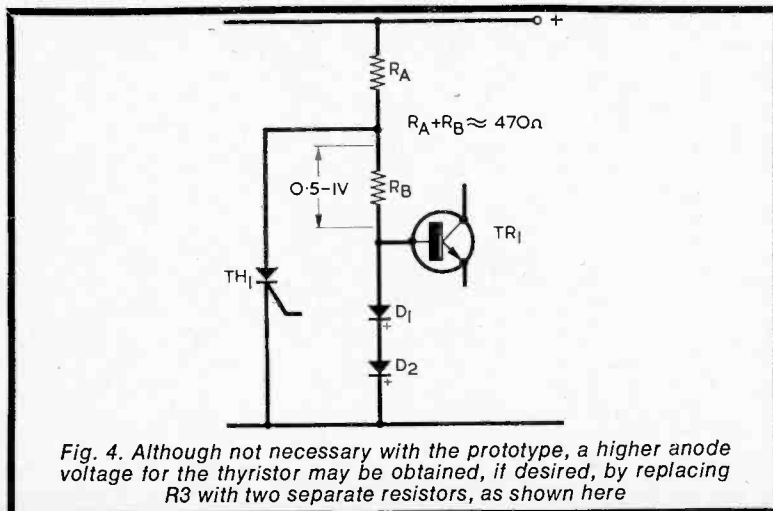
+

$R_A$

$R_A+R_B \approx 470\Omega$

0·5–1V

$R_B$

$TR_1$

$TH_1$

$D_1$

+

$D_2$

+

Fig. 4. Although not necessary with the prototype, a higher anode voltage for the thyristor may be obtained, if desired, by replacing R3 with two separate resistors, as shown here